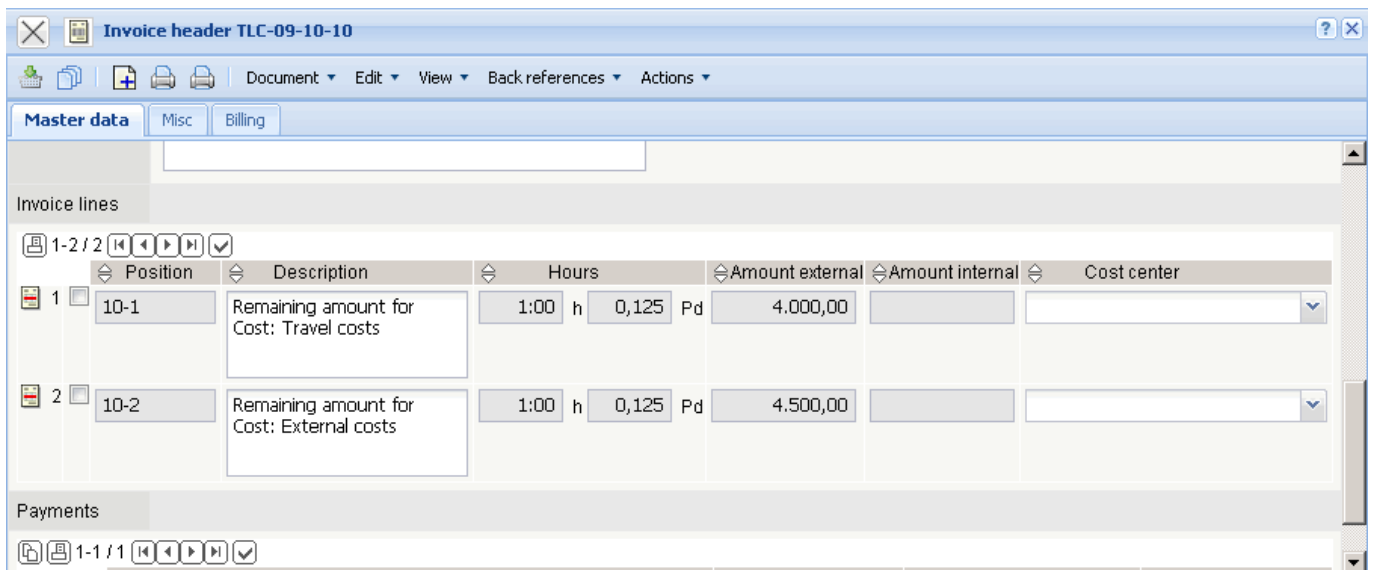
Invoice header TLC-09-10-10

Document ▾ Edit ▾ View ▾ Back references ▾ Actions ▾

Master data | Misc | Billing

Invoice lines

1-2 / 2

| | Position | Description | Hours | | Amount external | Amount internal | Cost center |
|---|---|---|---|---|---|---|---|
| 1 | 10-1 | Remaining amount for Cost: Travel costs | 1:00 h | 0,125 Pd | 4.000,00 | | |
| 2 | 10-2 | Remaining amount for Cost: External costs | 1:00 h | 0,125 Pd | 4.500,00 | | |

Payments

1-1 / 1